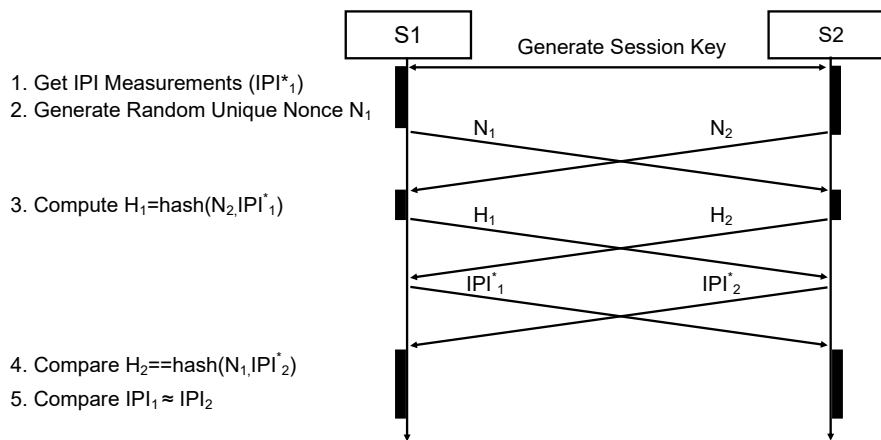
S1

S2

Generate Session Key

1. Get IPI Measurements (IPI$^*_1$)

2. Generate Random Unique Nonce N$_1$

N$_1$

N$_2$

3. Compute H$_1$=hash(N$_2$,IPI$^*_1$)

H$_1$

H$_2$

IPI$^*_1$

IPI$^*_2$

4. Compare H$_2$==hash(N$_1$,IPI$^*_2$)

5. Compare IPI$_1$ ≈ IPI$_2$